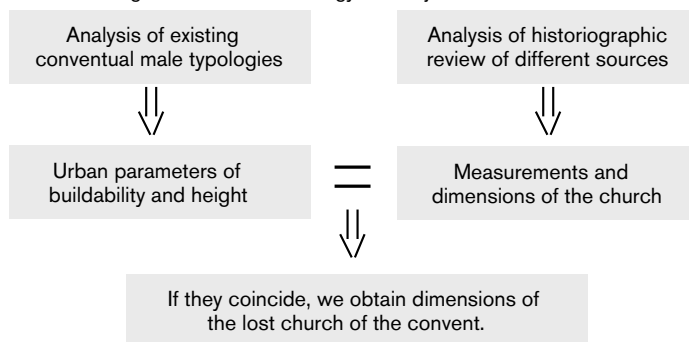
Analysis of existing conventual male typologies

Analysis of historiographic review of different sources

Urban parameters of buildability and height

=

Measurements and dimensions of the church

If they coincide, we obtain dimensions of the lost church of the convent.